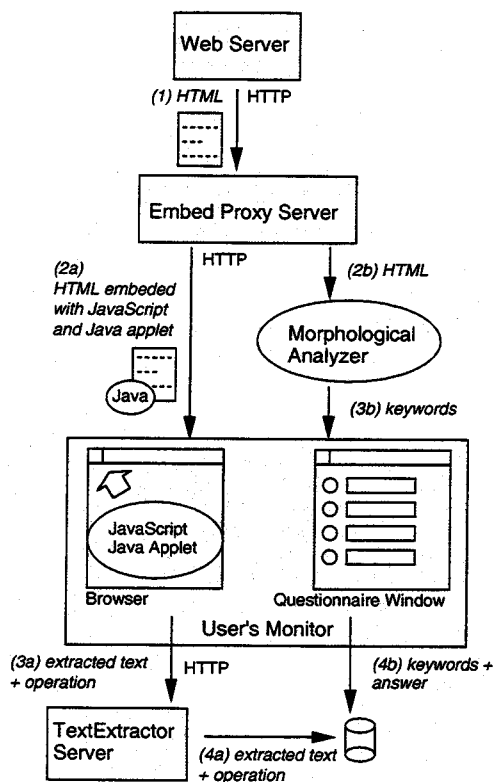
Web Server

(1) HTML
HTTP

Embed Proxy Server

(2a) HTML embeded with JavaScript and Java applet
HTTP
(2b) HTML

Java

Morphological Analyzer

(3b) keywords

JavaScript Java Applet

Browser
Questionnaire Window

User's Monitor

(3a) extracted text + operation
HTTP
(4b) keywords + answer

TextExtractor Server
(4a) extracted text + operation